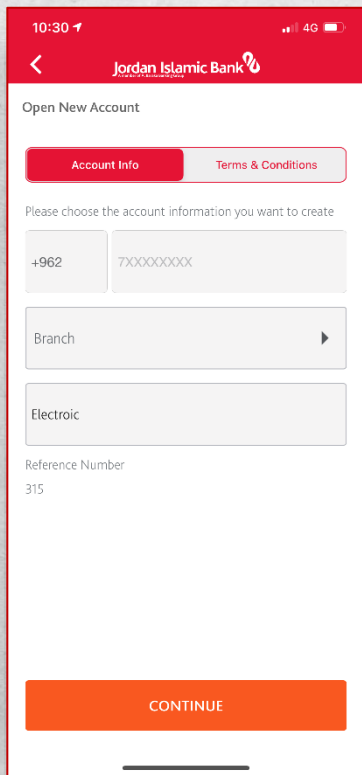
10:30

4G

Jordan Islamic Bank

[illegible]

Open New Account

Account Info

Terms & Conditions

Please choose the account information you want to create

+962

7XXXXXXXX

Branch

Electroic

Reference Number

315

CONTINUE